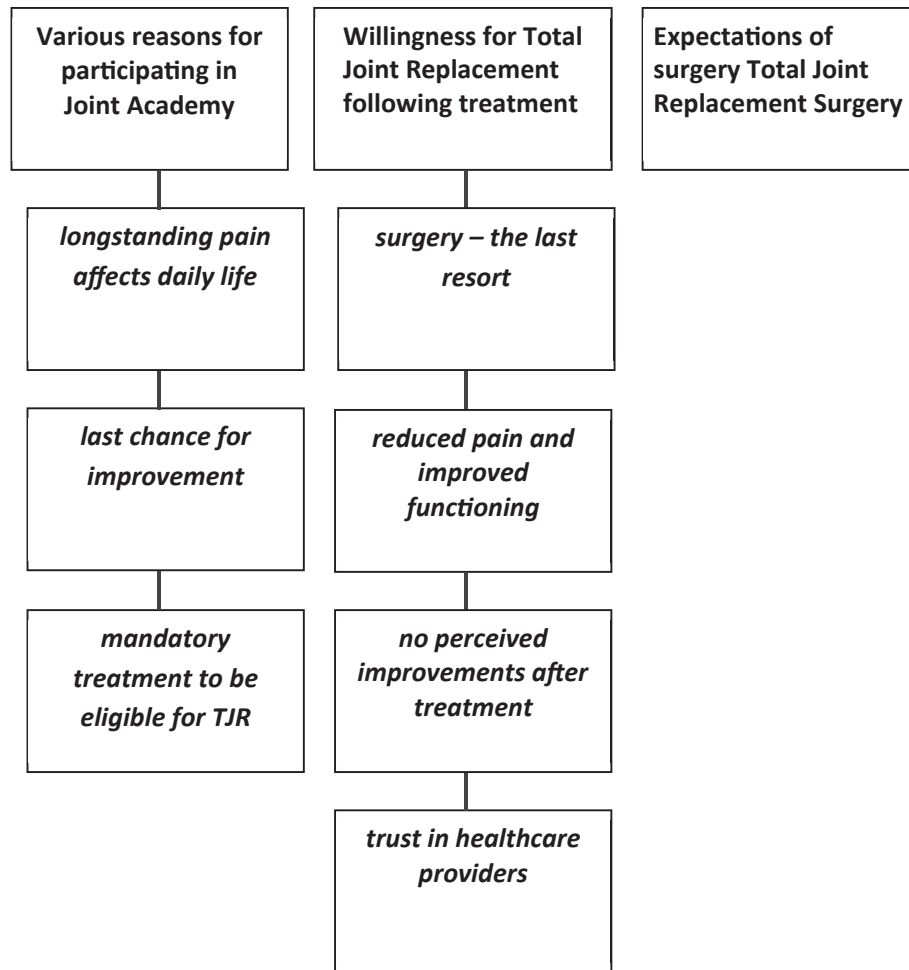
Various reasons for participating in Joint Academy

longstanding pain affects daily life

last chance for improvement

mandatory treatment to be eligible for TJR

Willingness for Total Joint Replacement following treatment

surgery – the last resort

reduced pain and improved functioning

no perceived improvements after treatment

trust in healthcare providers

Expectations of surgery Total Joint Replacement Surgery